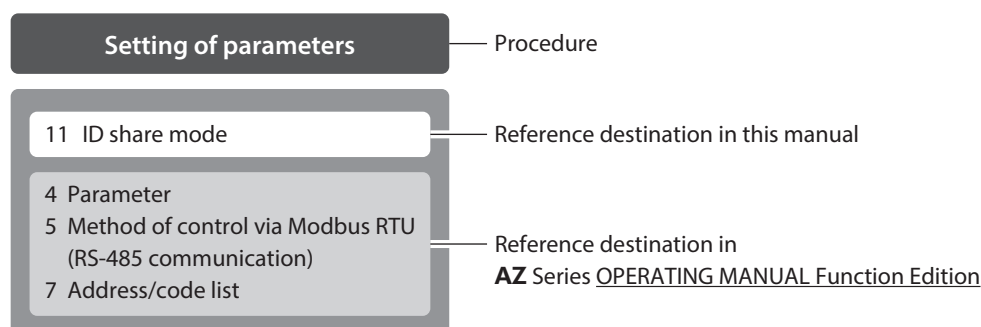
Setting of parameters

Procedure

11 ID share mode

Reference destination in this manual

4 Parameter
5 Method of control via Modbus RTU (RS-485 communication)
7 Address/code list

Reference destination in **AZ** Series OPERATING MANUAL Function Edition